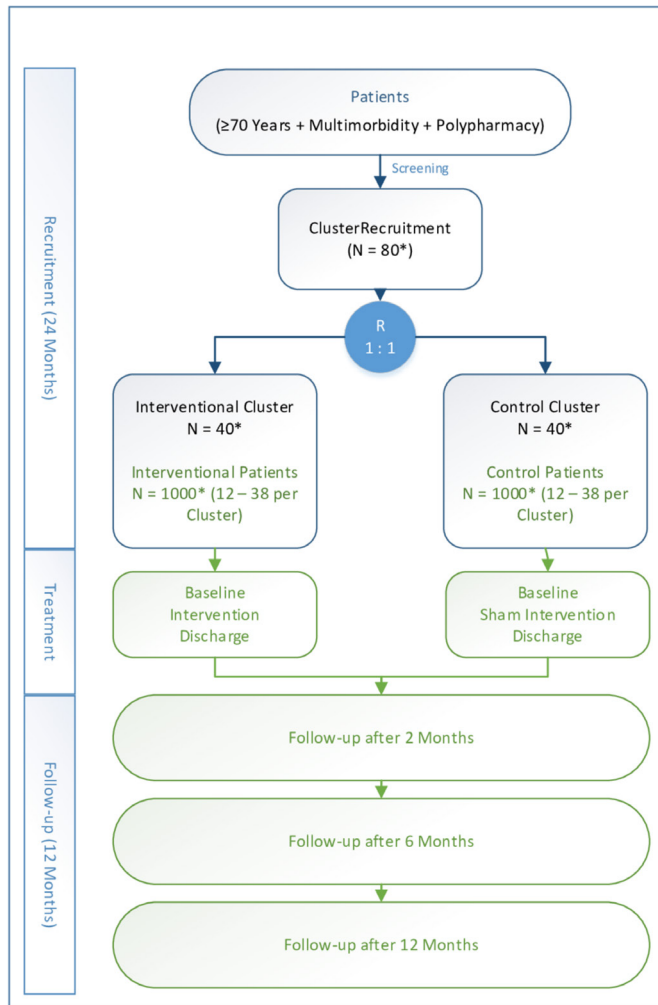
Recruitment (24 Months)

Patients
(≥70 Years + Multimorbidity + Polypharmacy)

Screening

ClusterRecruitment
(N = 80*)

R
1 : 1

Interventional Cluster
N = 40*

Interventional Patients
N = 1000* (12 – 38 per Cluster)

Control Cluster
N = 40*

Control Patients
N = 1000* (12 – 38 per Cluster)

Treatment

Baseline
Intervention
Discharge

Baseline
Sham Intervention
Discharge

Follow-up (12 Months)

Follow-up after 2 Months

Follow-up after 6 Months

Follow-up after 12 Months